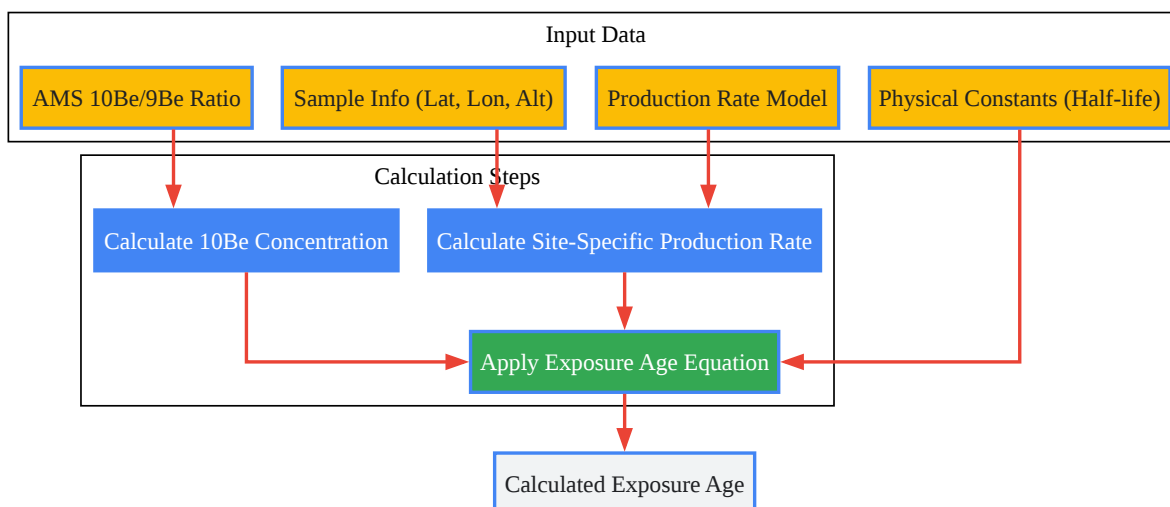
Input Data

AMS 10Be/9Be Ratio

Sample Info (Lat, Lon, Alt)

Production Rate Model

Physical Constants (Half-life)

Calculation Steps

Calculate 10Be Concentration

Calculate Site-Specific Production Rate

Apply Exposure Age Equation

Calculated Exposure Age